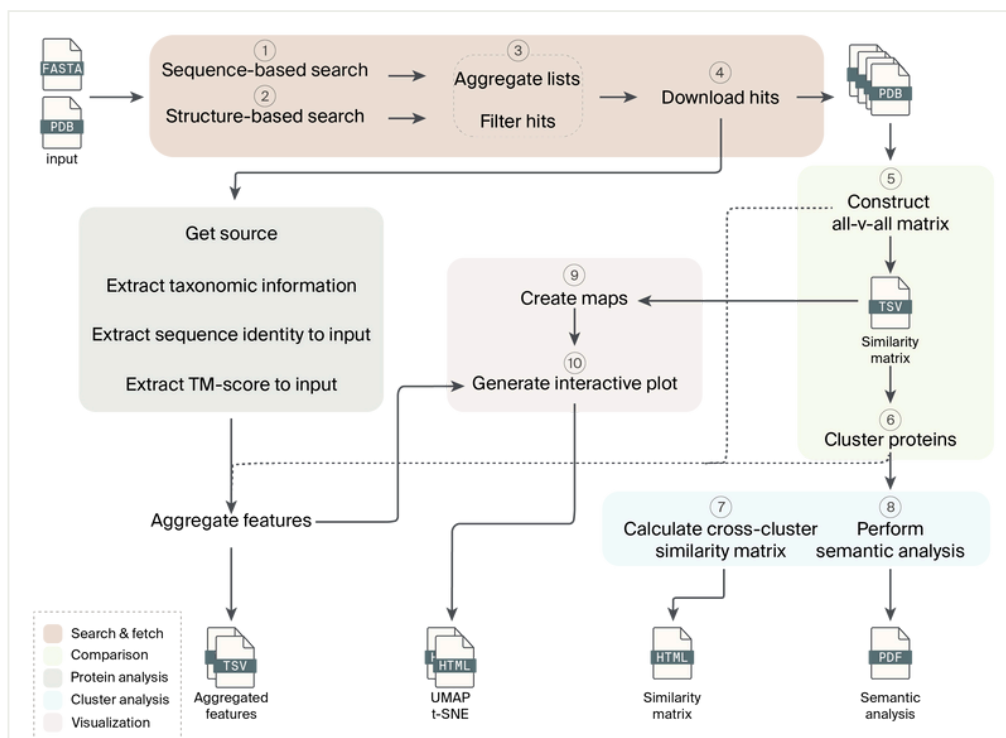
FASTA

PDB

input

1 Sequence-based search

2 Structure-based search

3 Aggregate lists

Filter hits

4 Download hits

PDB

5 Construct all-v-all matrix

Get source

Extract taxonomic information

Extract sequence identity to input

Extract TM-score to input

9 Create maps

10 Generate interactive plot

TSV

Similarity matrix

6 Cluster proteins

Aggregate features

7 Calculate cross-cluster similarity matrix

8 Perform semantic analysis

Search & fetch

Comparison

Protein analysis

Cluster analysis

Visualization

TSV

Aggregated features

HTML

UMAP t-SNE

HTML

Similarity matrix

PDF

Semantic analysis